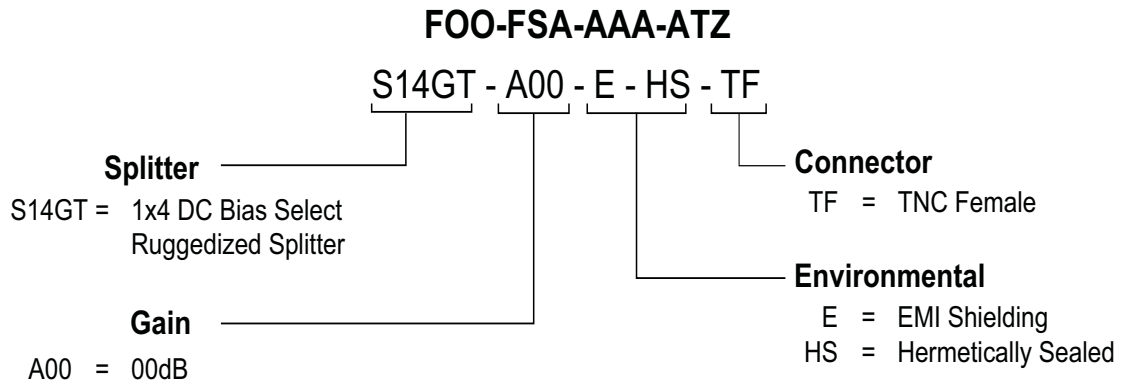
FOO-FSA-AAA-ATZ

S14GT - A00 - E - HS - TF

Splitter
S14GT = 1x4 DC Bias Select Ruggedized Splitter

Gain
A00 = 00dB

Connector
TF = TNC Female

Environmental
E = EMI Shielding
HS = Hermetically Sealed